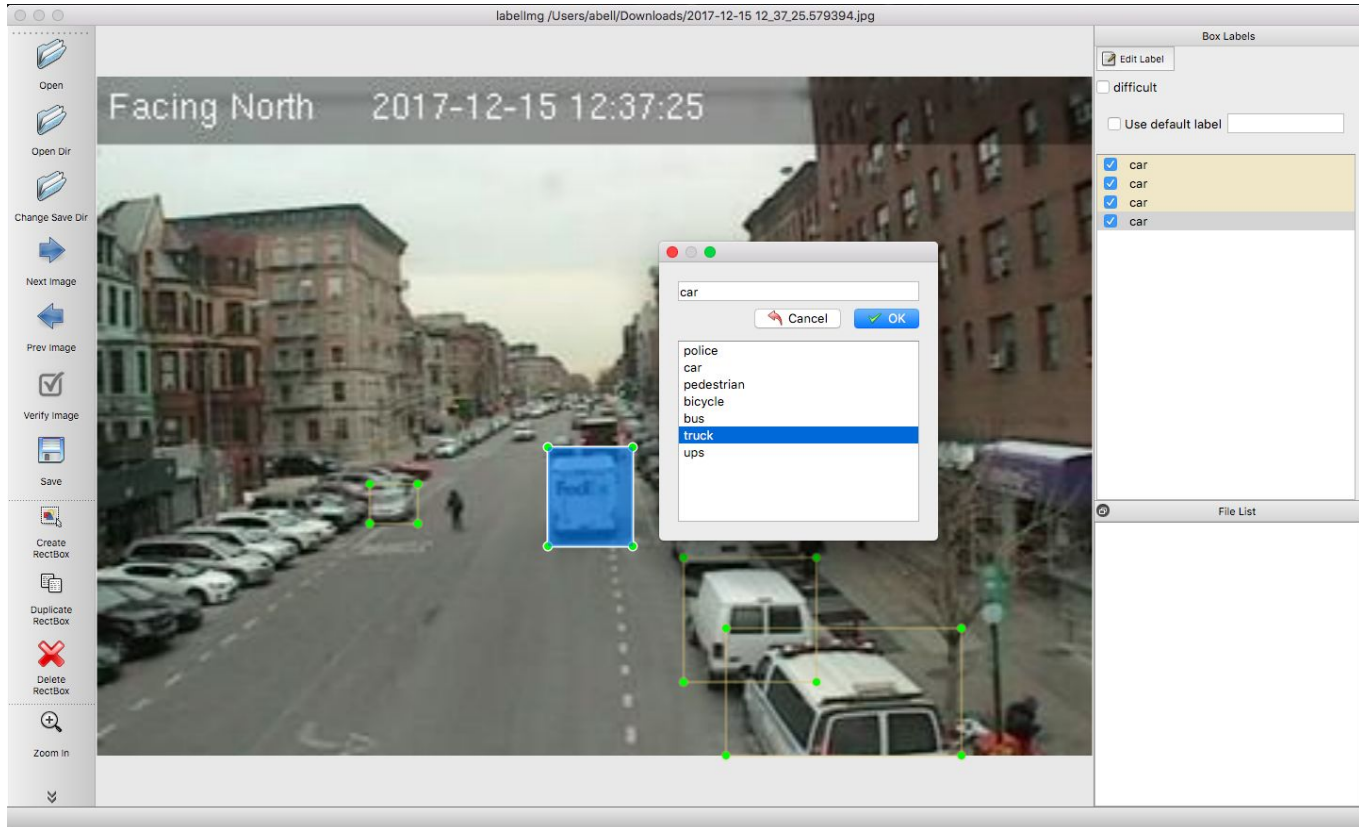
labelImg /Users/abell/Downloads/2017-12-15 12_37_25.579394.jpg

Open
Open Dir
Change Save Dir
Next Image
Prev Image
Verify Image
Save
Create RectBox
Duplicate RectBox
Delete RectBox
Zoom In

Facing North 2017-12-15 12:37:25

FedEx

car
Cancel
OK
police
car
pedestrian
bicycle
bus
truck
ups

Box Labels
Edit Label
difficult
Use default label
car
car
car
car
File List